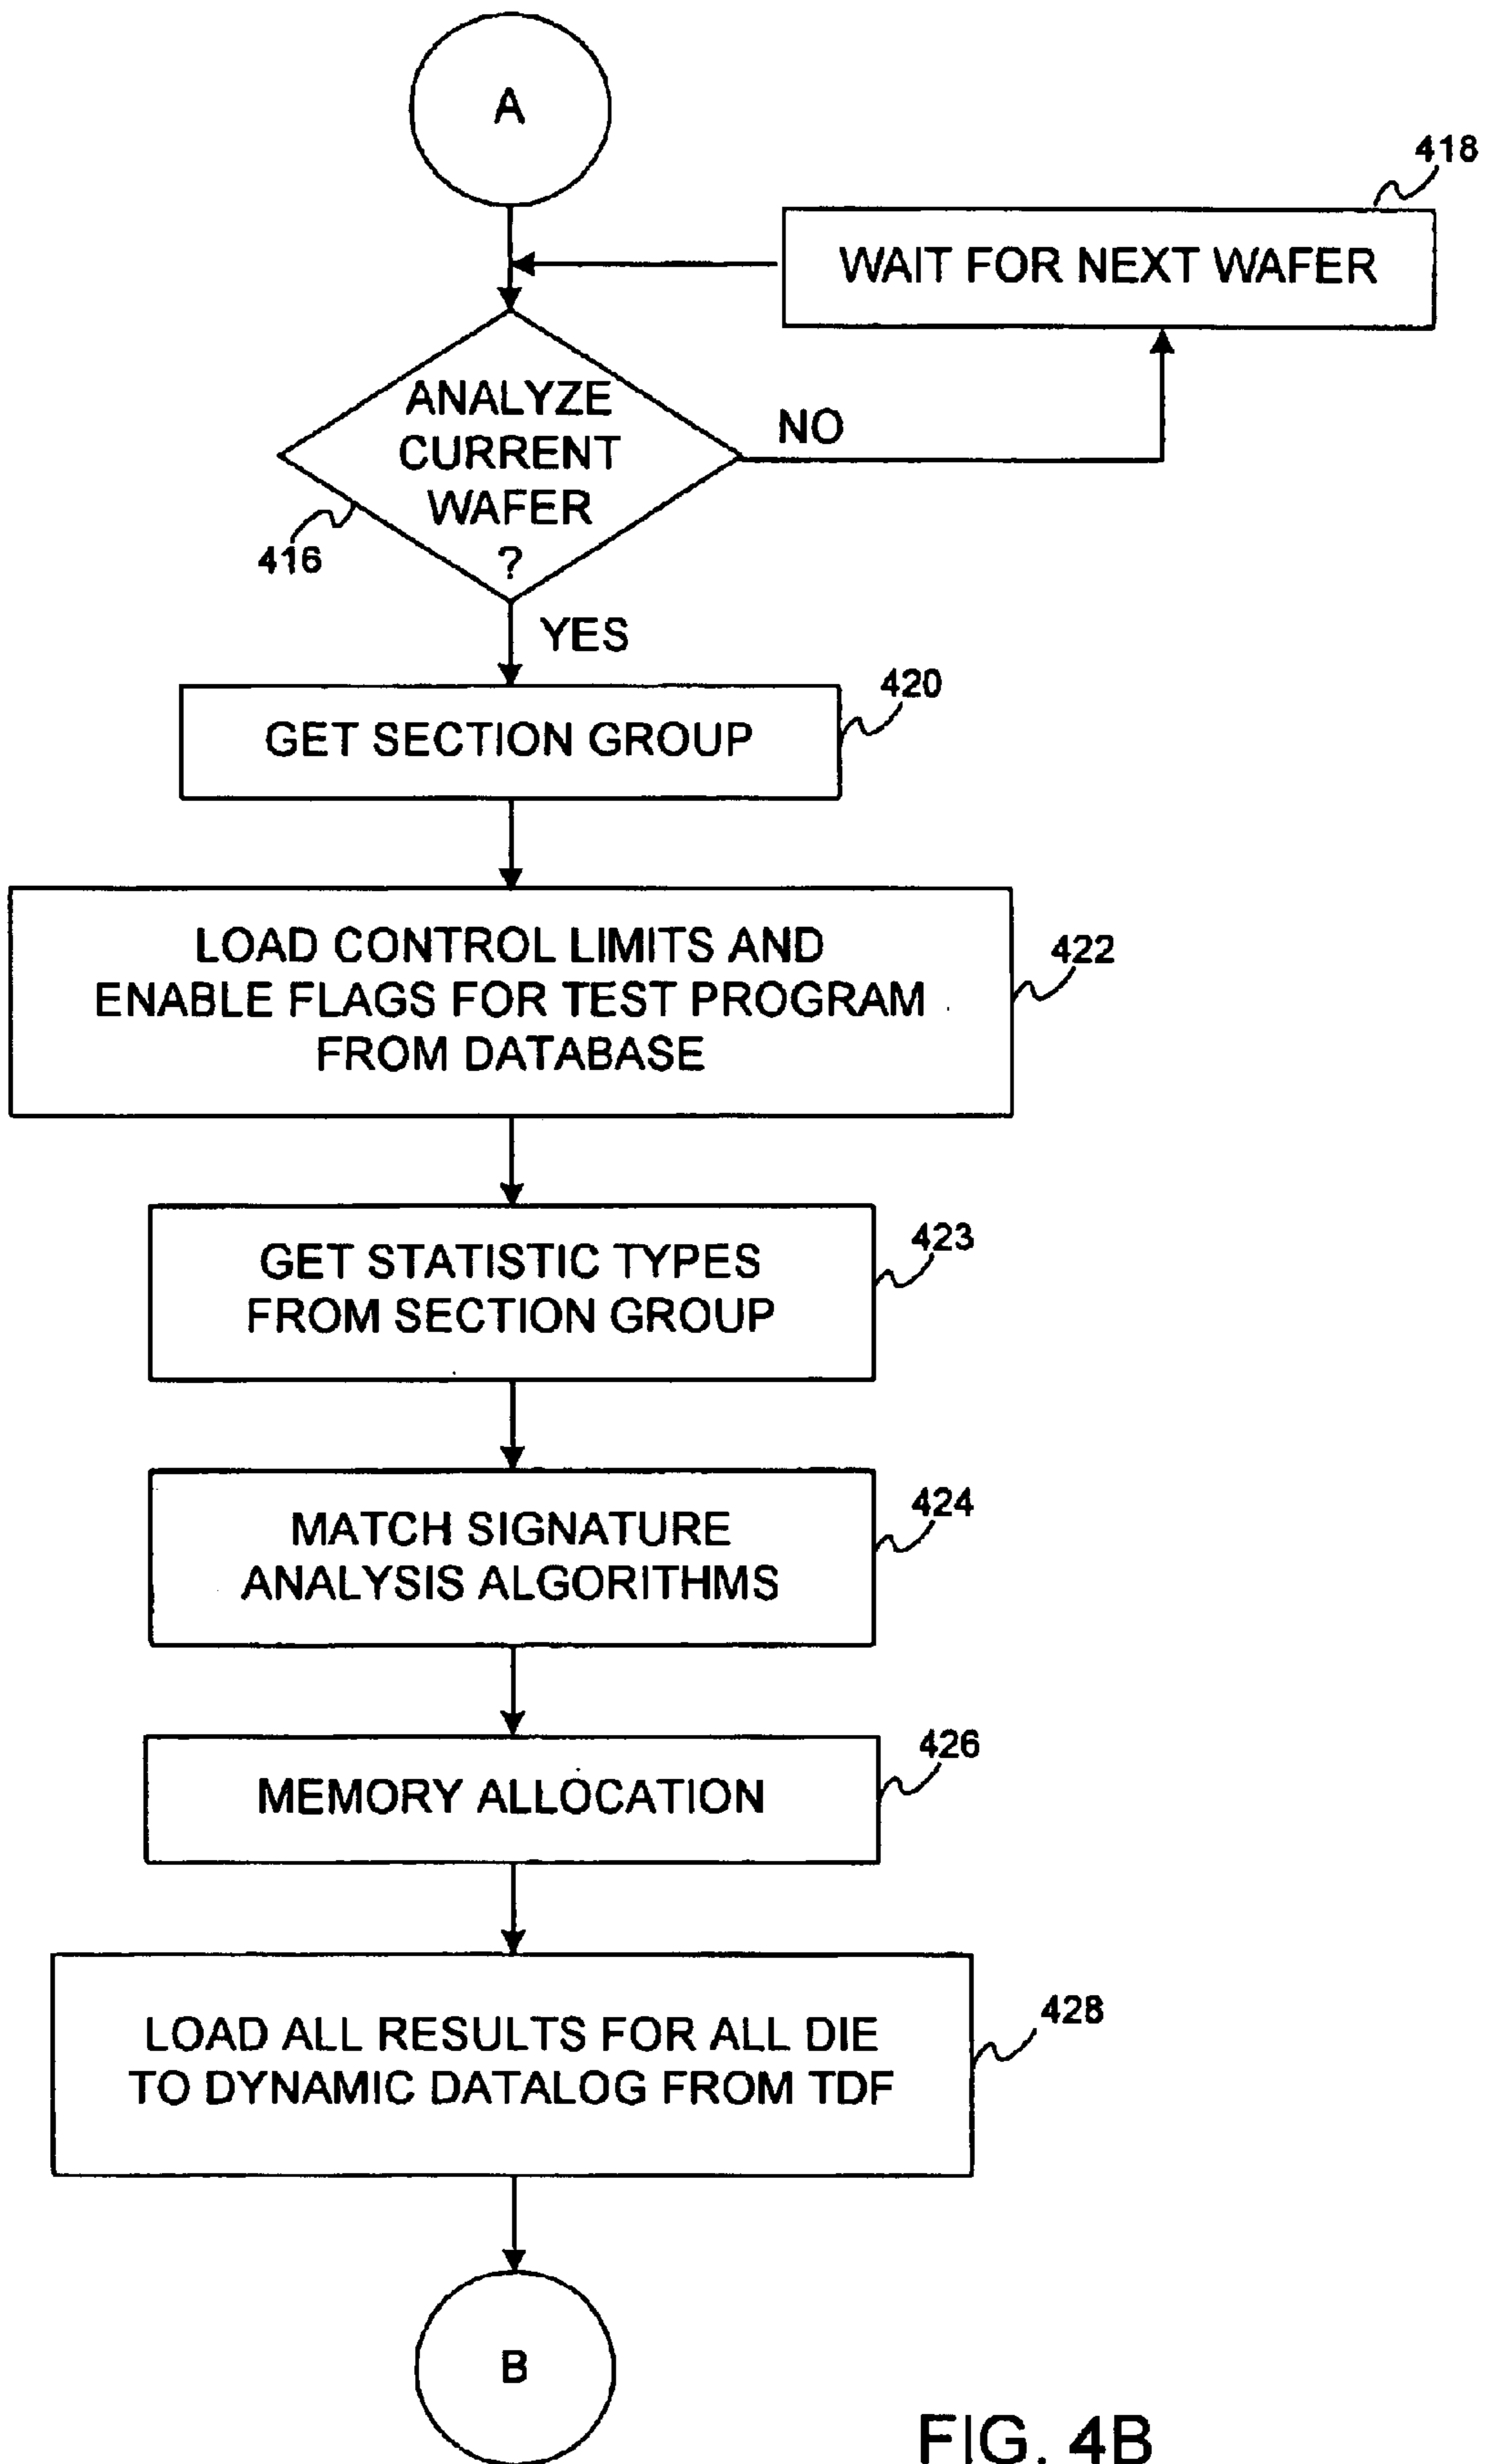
A

418

WAIT FOR NEXT WAFER

ANALYZE CURRENT WAFER ?

NO

416

YES

GET SECTION GROUP

420

LOAD CONTROL LIMITS AND ENABLE FLAGS FOR TEST PROGRAM FROM DATABASE

422

GET STATISTIC TYPES FROM SECTION GROUP

423

MATCH SIGNATURE ANALYSIS ALGORITHMS

424

MEMORY ALLOCATION

426

LOAD ALL RESULTS FOR ALL DIE TO DYNAMIC DATALOG FROM TDF

428

B

FIG. 4B